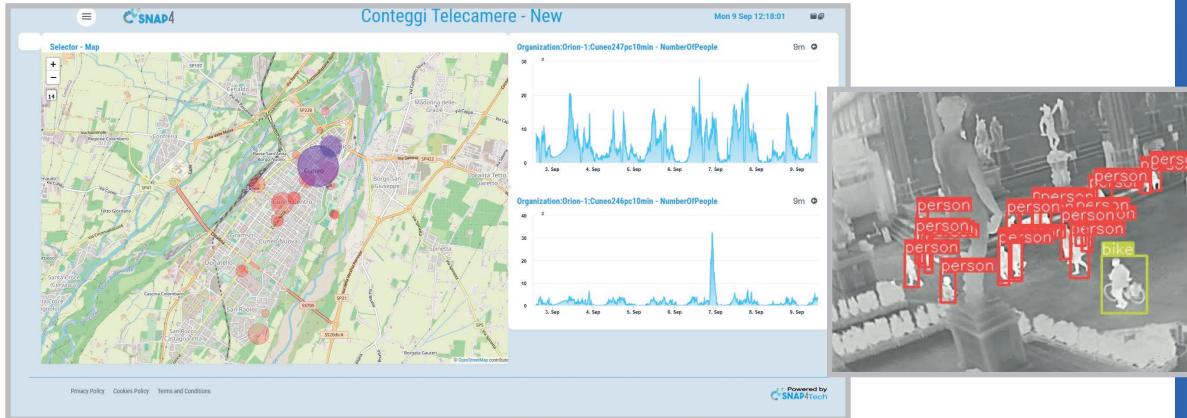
SNAP4

Conteggi Telecamere - New

Mon 9 Sep 12:18:01

Selector - Map

+
−
14

Cuneo

Borgo San Giuseppe

Madonna delle Grazie

Cuneo Nuova

© OpenStreetMap contributors

Organization:Orion-1:Cuneo247pc10min - NumberOfPeople

9m

30
20
10
0

3. Sep 4. Sep 5. Sep 6. Sep 7. Sep 8. Sep 9. Sep

Organization:Orion-1:Cuneo246pc10min - NumberOfPeople

9m

30
20
10
0

3. Sep 4. Sep 5. Sep 6. Sep 7. Sep 8. Sep 9. Sep

Privacy Policy Cookies Policy Terms and Conditions

Powered by SNAP4Tech

person
person
person
person
person
person
person
person
person
person
person
person
bike